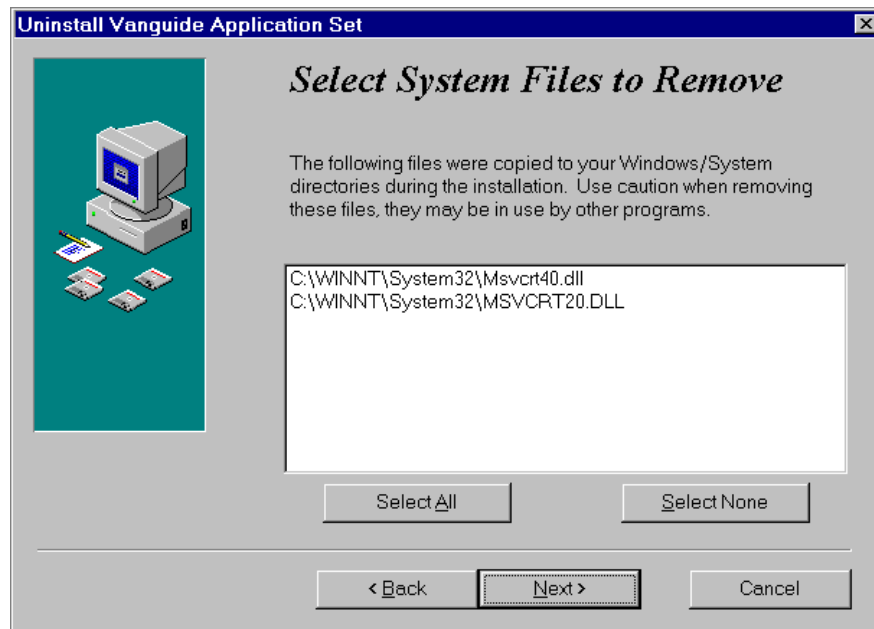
Uninstall Vanguide Application Set

Select System Files to Remove

The following files were copied to your Windows/System directories during the installation. Use caution when removing these files, they may be in use by other programs.

C:\WINNT\System32\Msvcrt40.dll
C:\WINNT\System32\MSVCRT20.DLL

Select All

Select None

< Back

Next >

Cancel